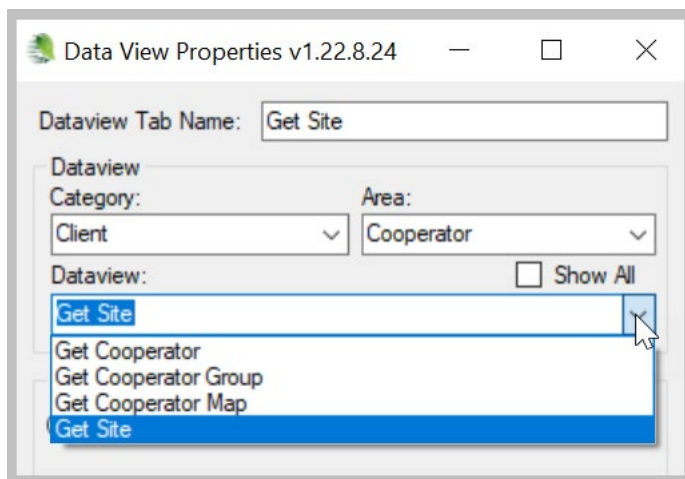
Data View Properties v1.22.8.24

Dataview Tab Name: Get Site

Dataview

Category:

Client

Area:

Cooperator

Dataview:

Show All

Get Site

Get Cooperator

Get Cooperator Group

Get Cooperator Map

Get Site